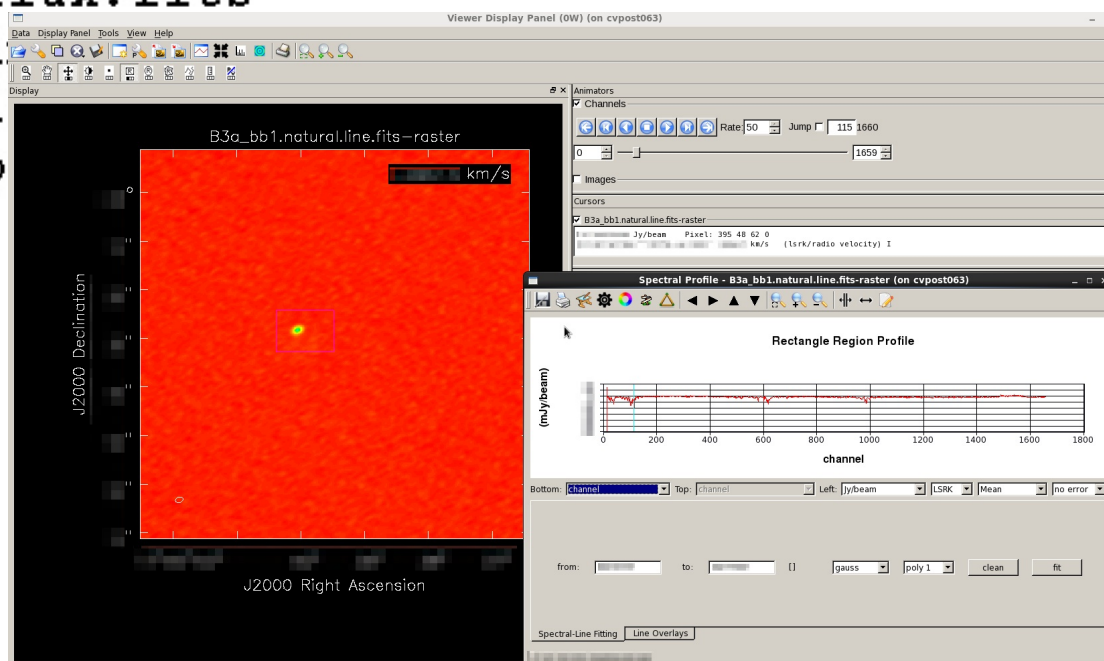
Viewer Display Panel (0W) (on cvpost063)

Data Display Panel Tools View Help

Display

B3a_bb1.natural.line.fits-raster

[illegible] km/s

J2000 Declination

J2000 Right Ascension

Animators

Channels

Rate 50 Jump 115 1660

0 1659

Images

Cursors

B3a_bb1.natural.line.fits-raster

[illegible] Jy/beam Pixel: 395 48 62 0

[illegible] km/s (lsrk/radio velocity) I

Spectral Profile - B3a_bb1.natural.line.fits-raster (on cvpost063)

Rectangle Region Profile

(mJy/beam)

0 200 400 600 800 1000 1200 1400 1600 1800

channel

Bottom: channel Top: channel Left: Jy/beam LSRK Mean no error

from: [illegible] to: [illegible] [] gauss poly 1 clean fit

Spectral-Line Fitting Line Overlays